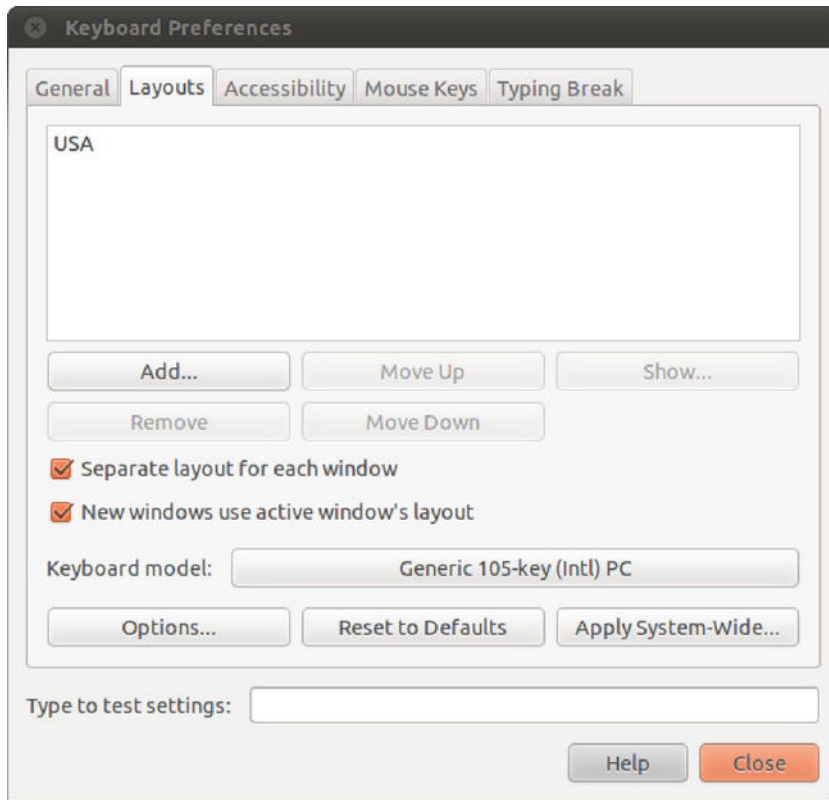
Keyboard Preferences

General Layouts Accessibility Mouse Keys Typing Break

USA

Add... Move Up Show...

Remove Move Down

Separate layout for each window

New windows use active window's layout

Keyboard model: Generic 105-key (Intl) PC

Options... Reset to Defaults Apply System-Wide...

Type to test settings:

Help Close